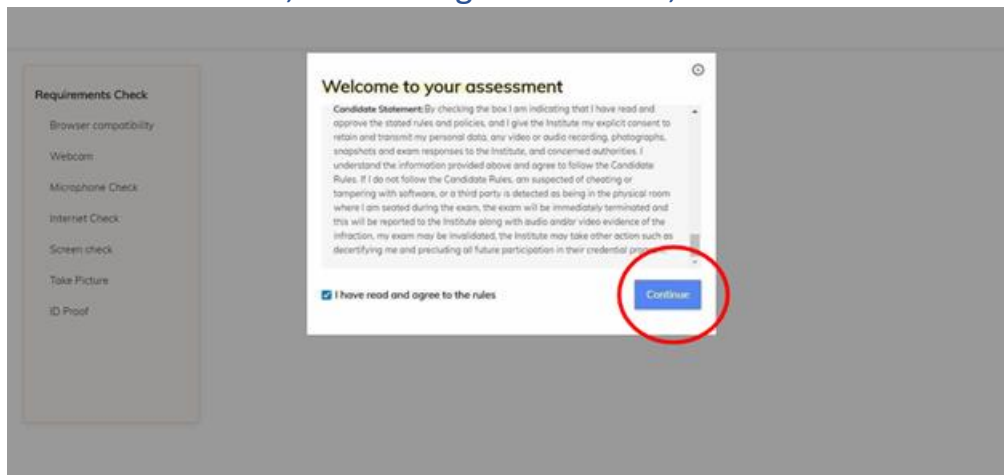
Requirements Check

Browser compatibility

Webcam

Microphone Check

Internet Check

Screen check

Take Picture

ID Proof

Welcome to your assessment

Candidate Statement: By checking the box I am indicating that I have read and approve the stated rules and policies, and I give the Institute my explicit consent to retain and transmit my personal data, any video or audio recording, photographs, snapshots and exam responses to the Institute, and concerned authorities. I understand the information provided above and agree to follow the Candidate Rules. If I do not follow the Candidate Rules, am suspected of cheating or tampering with software, or a third party is detected as being in the physical room where I am seated during the exam, the exam will be immediately terminated and this will be reported to the Institute along with audio and/or video evidence of the infraction, my exam may be invalidated, the Institute may take other action such as decertifying me and precluding all future participation in their credential pro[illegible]

I have read and agree to the rules

Continue